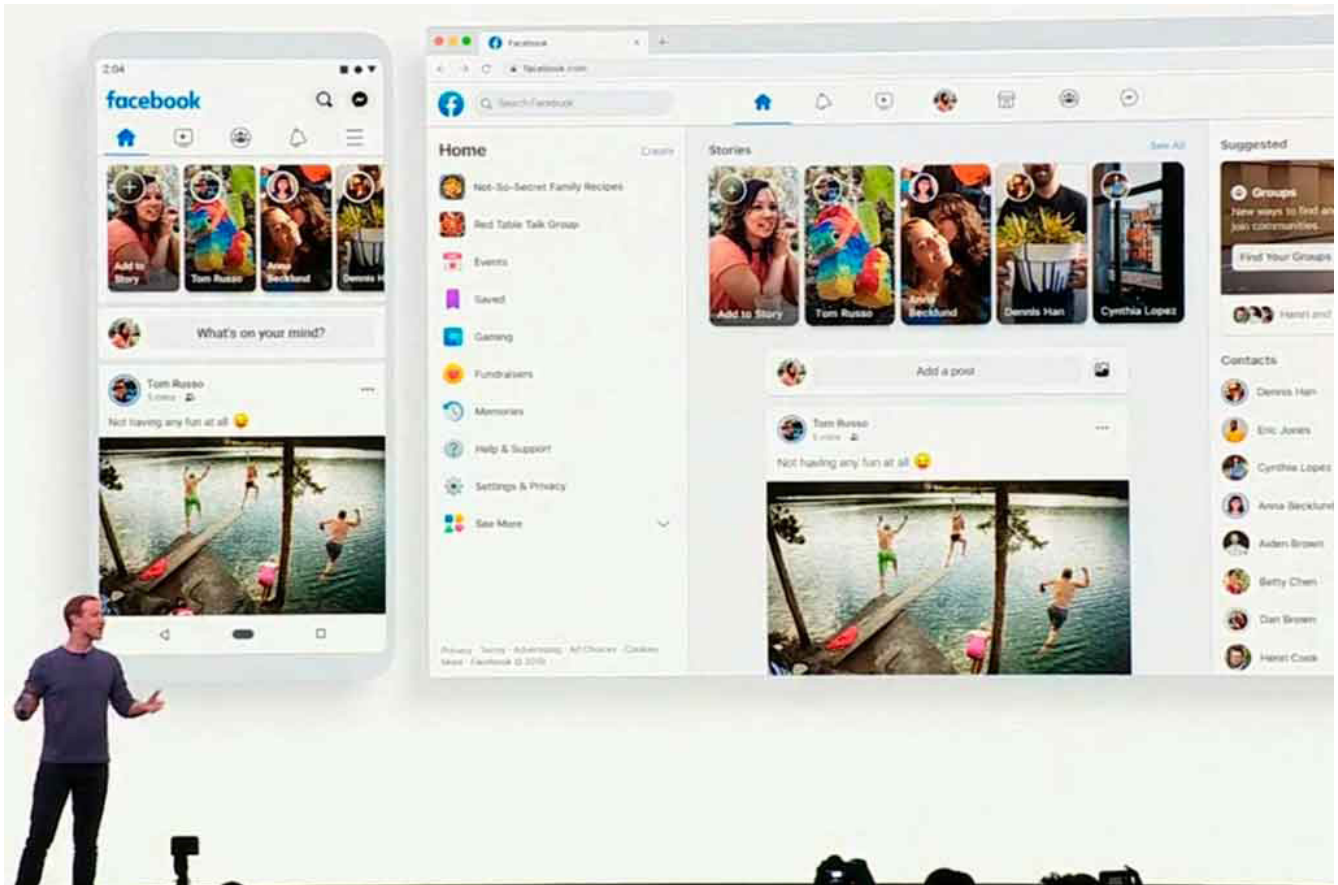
2:04

facebook

Add to Story

Tom Russo

Anna Becklund

Dennis H

What's on your mind?

Tom Russo

5 mins

Not having any fun at all 😜

Facebook

facebook.com

Search Facebook

Home

Create

Not-So-Secret Family Recipes

Red Table Talk Group

Events

Saved

Gaming

Fundraisers

Memories

Help & Support

Settings & Privacy

See More

Privacy · Terms · Advertising · Ad Choices · Cookies · More · Facebook © 2019

Stories

See All

Add to Story

Tom Russo

Anna Becklund

Dennis Han

Cynthia Lopez

Add a post

Tom Russo

5 mins

Not having any fun at all 😜

Suggested

Groups

New ways to find and join communities.

Find Your Groups

Hanel and

Contacts

Dennis Han

Eric Jones

Cynthia Lopez

Anna Becklund

Aiden Brown

Betty Chen

Dan Brown

Henri Cook